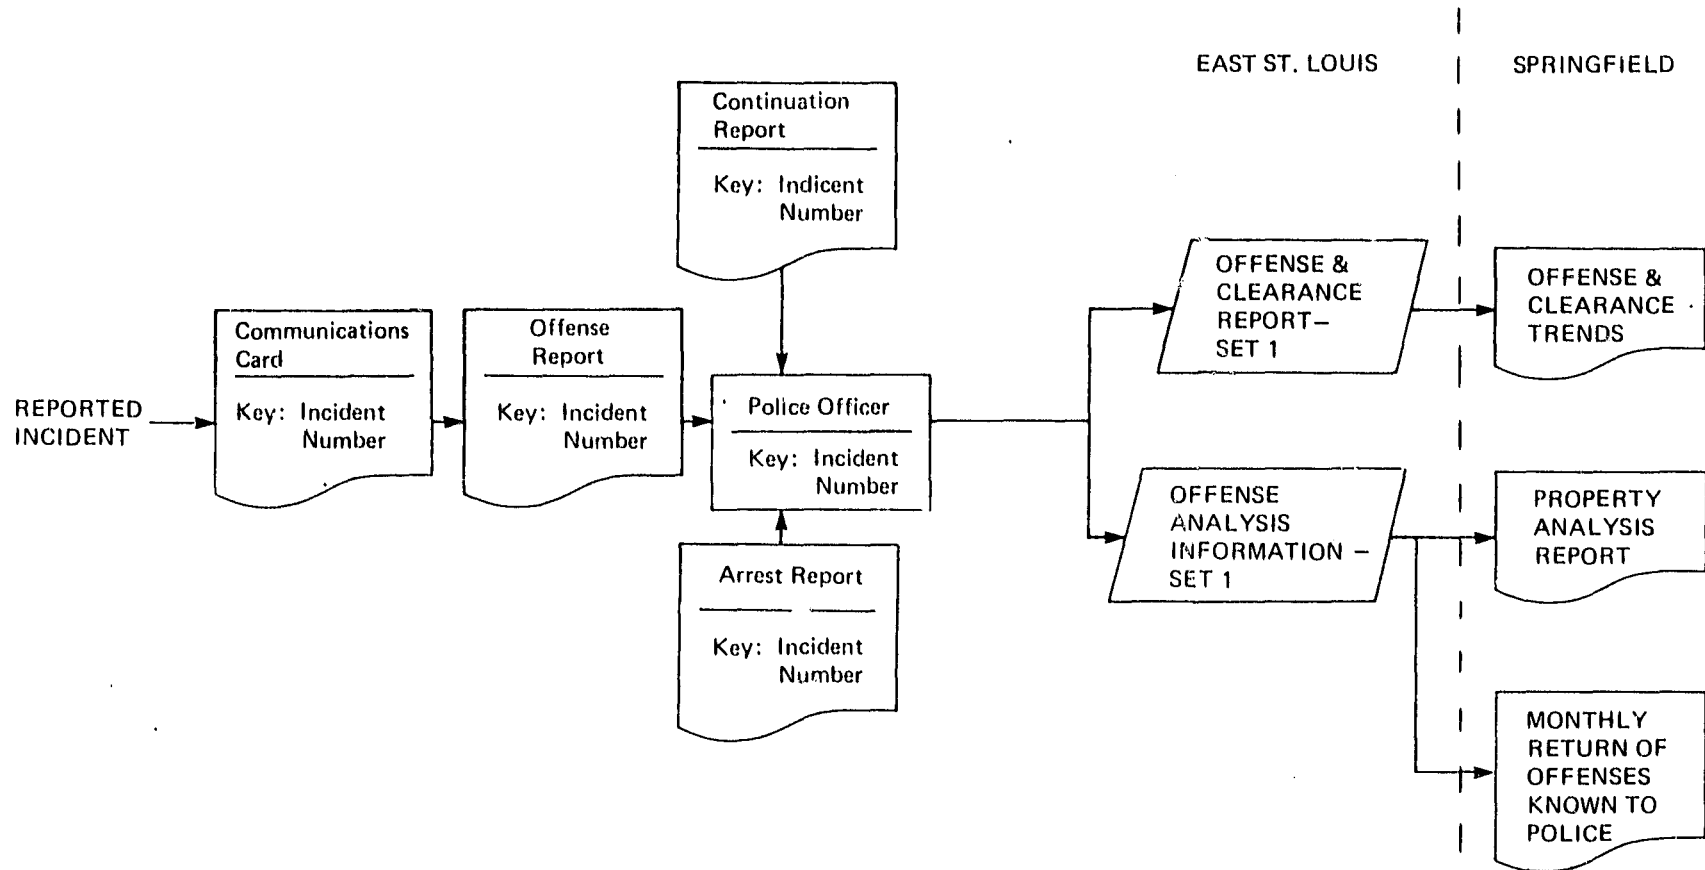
EAST ST. LOUIS

SPRINGFIELD

Continuation Report

Key: Indicent Number

REPORTED INCIDENT

Communications Card

Key: Incident Number

Offense Report

Key: Incident Number

Police Officer

Key: Incident Number

Arrest Report

Key: Incident Number

OFFENSE & CLEARANCE REPORT– SET 1

OFFENSE ANALYSIS INFORMATION – SET 1

OFFENSE & CLEARANCE TRENDS

PROPERTY ANALYSIS REPORT

MONTHLY RETURN OF OFFENSES KNOWN TO POLICE